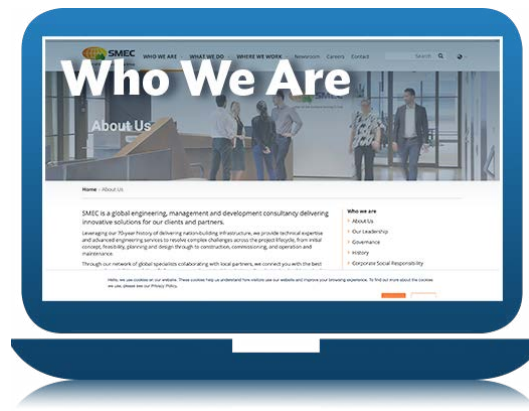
SMEC WHO WE ARE WHAT WE DO WHERE WE WORK Newsroom Careers Contact

Who We Are

About Us

Home › About Us

SMEC is a global engineering, management and development consultancy delivering innovative solutions for our clients and partners.

Leveraging our 70-year history of delivering nation-building infrastructure, we provide technical expertise and advanced engineering services to resolve complex challenges across the project lifecycle, from initial concept, feasibility, planning and design through to construction, commissioning, and operation and maintenance.

Through our network of global specialists collaborating with local partners, we connect you with the best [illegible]

Who we are
About Us
Our Leadership
Governance
History
Corporate Social Responsibility

Hello, we use cookies on our website. These cookies help us understand how visitors use our website and improve your browsing experience. To find out more about the cookies we use, please see our Privacy Policy.